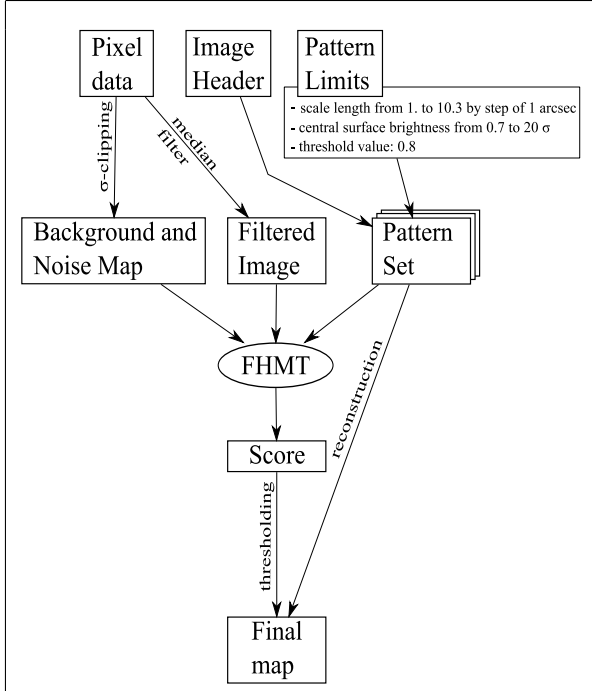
Pixel data

Image Header

Pattern Limits

- scale length from 1. to 10.3 by step of 1 arcsec
- central surface brightness from 0.7 to 20 $\sigma$
- threshold value: 0.8

$\sigma$-clipping

median filter

Background and Noise Map

Filtered Image

Pattern Set

FHMT

reconstruction

Score

thresholding

Final map